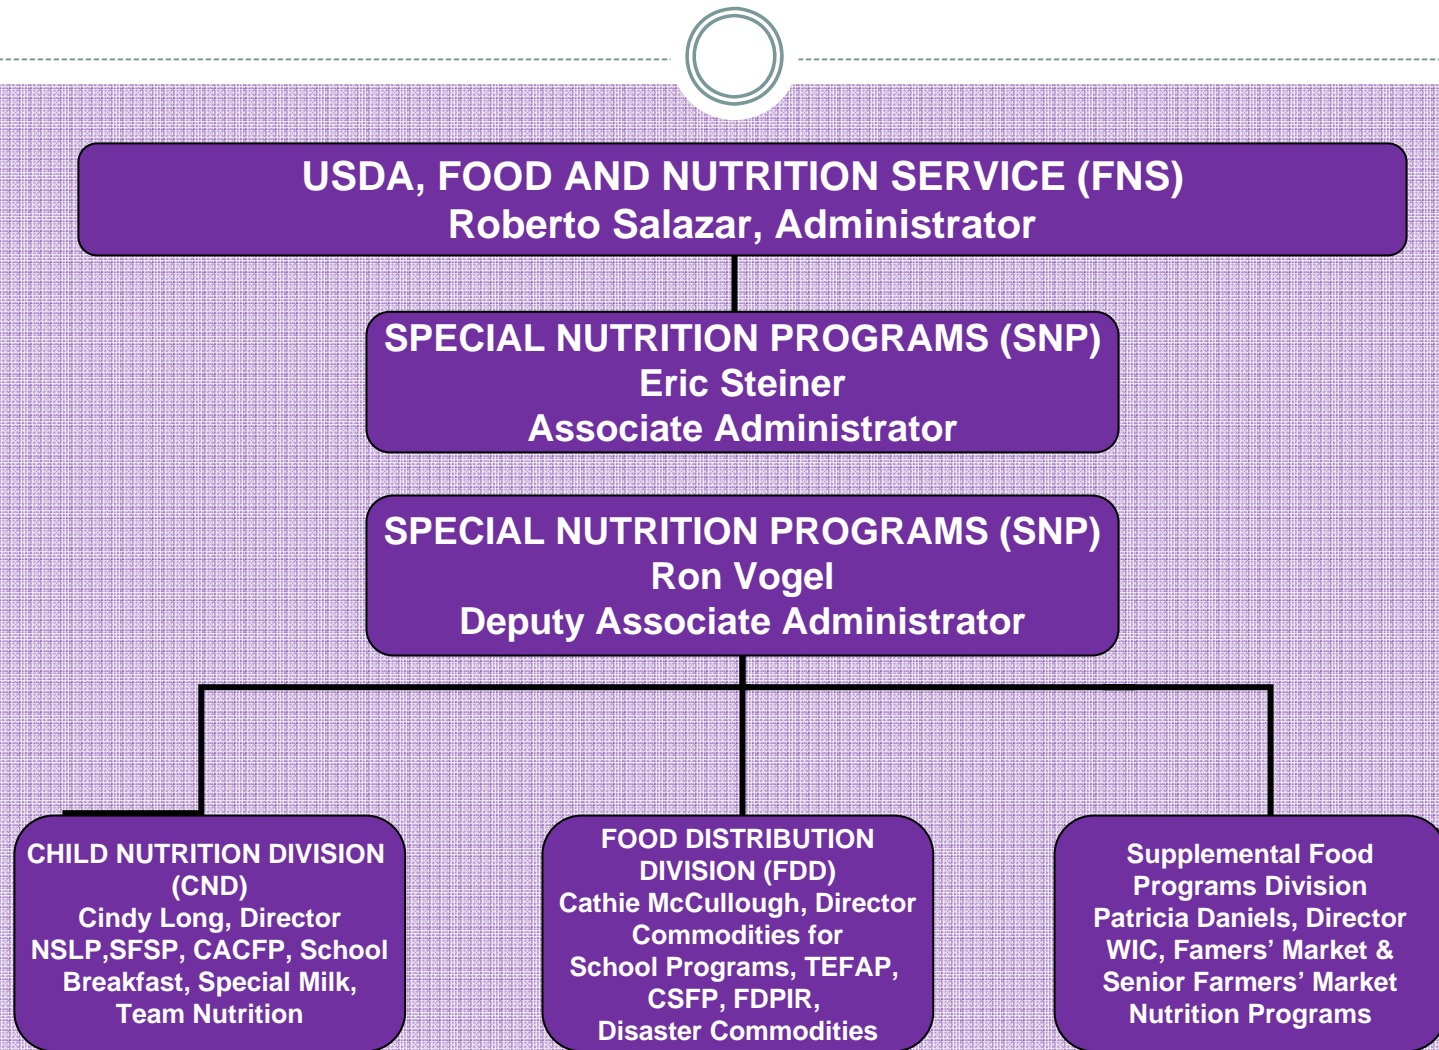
USDA, FOOD AND NUTRITION SERVICE (FNS)
Roberto Salazar, Administrator

SPECIAL NUTRITION PROGRAMS (SNP)
Eric Steiner
Associate Administrator

SPECIAL NUTRITION PROGRAMS (SNP)
Ron Vogel
Deputy Associate Administrator

CHILD NUTRITION DIVISION (CND)
Cindy Long, Director
NSLP,SFSP, CACFP, School Breakfast, Special Milk, Team Nutrition

FOOD DISTRIBUTION DIVISION (FDD)
Cathie McCullough, Director
Commodities for School Programs, TEFAP, CSFP, FDPIR, Disaster Commodities

Supplemental Food Programs Division
Patricia Daniels, Director
WIC, Famers' Market & Senior Farmers' Market Nutrition Programs